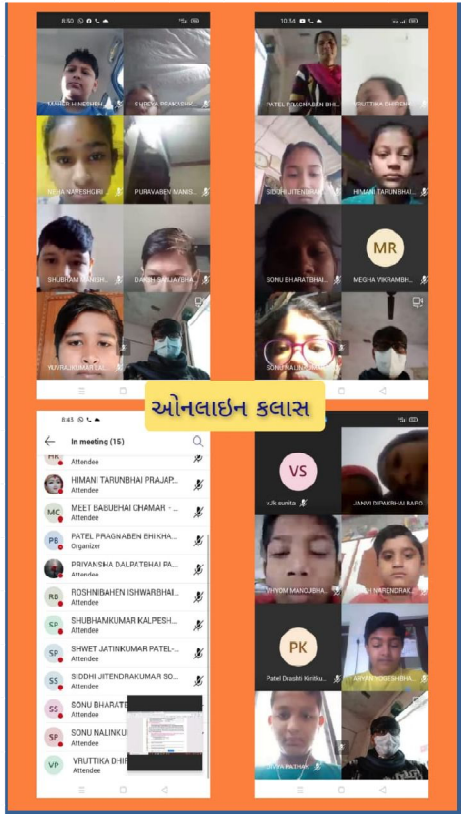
8:50

SAMEER HIMESHBHA...

SHREYA PRAKASHBH...

NEHA NARESHGIRI

PURAVABEN VANIS...

SHUBHAM MANISH...

DARSH SANJAYBHA...

YUVRAJKUMAR TAL...

10:34

PATEL PRAGNABEN BHI...

VRUTTIKA DHARMA...

SIDDHI JITENDRAK...

HIMANI TARUNBHAI...

SONU BHARATBHAI...

MR

MEGHA VIKRAMBH...

SONU NALINKU...

ઓનલાઇન ક્લાસ

8:43

In meeting (15)

HK

Attendee

HIMANI TARUNBHAI PRAJAP...

Attendee

MC

MEET BABUBHAI CHAMAR - ...

Attendee

PE

PATEL PRAGNABEN BHIKHA...

Organizer

PRIYANSHA DALPATBHAI PA...

Attendee

RB

ROSHNIBAHEN ISHWARBHAI...

Attendee

SP

SHUBHANKUMAR KALPESH...

Attendee

SP

SHWET JATINKUMAR PATEL-...

Attendee

SS

SIDDHI JITENDRAKUMAR SO...

Attendee

SS

SONU BHARATE...

SP

SONU NALINKU...

Attendee

VP

VRUTTIKA D...

Attendee

VS

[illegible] eunita

JANVI DIPAKBHAI BARO...

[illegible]

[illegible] NARENDRAK...

PK

Patel Drashti Kiritku...

ARYAN YOGESHBHA...

DIVYA RATHVA